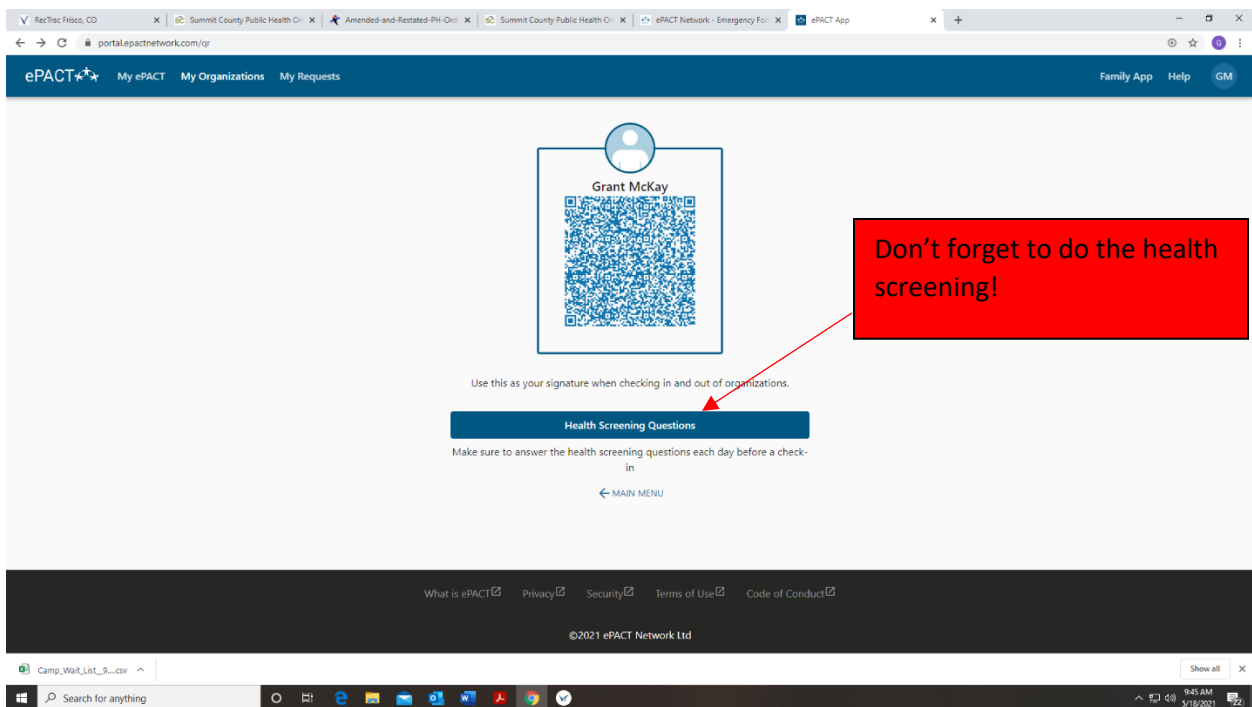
RecTrac Frisco, CO
Summit County Public Health Or
Amended-and-Restated-PH-Ord
Summit County Public Health Or
ePACT Network - Emergency For
ePACT App

portal.epactnetwork.com/qr

ePACT My ePACT My Organizations My Requests Family App Help GM

Grant McKay

Don’t forget to do the health screening!

Use this as your signature when checking in and out of organizations.

Health Screening Questions

Make sure to answer the health screening questions each day before a check-in

MAIN MENU

What is ePACT Privacy Security Terms of Use Code of Conduct

©2021 ePACT Network Ltd

Camp_Wait_List_9....csv

Show all

Search for anything

9:45 AM
5/18/2021